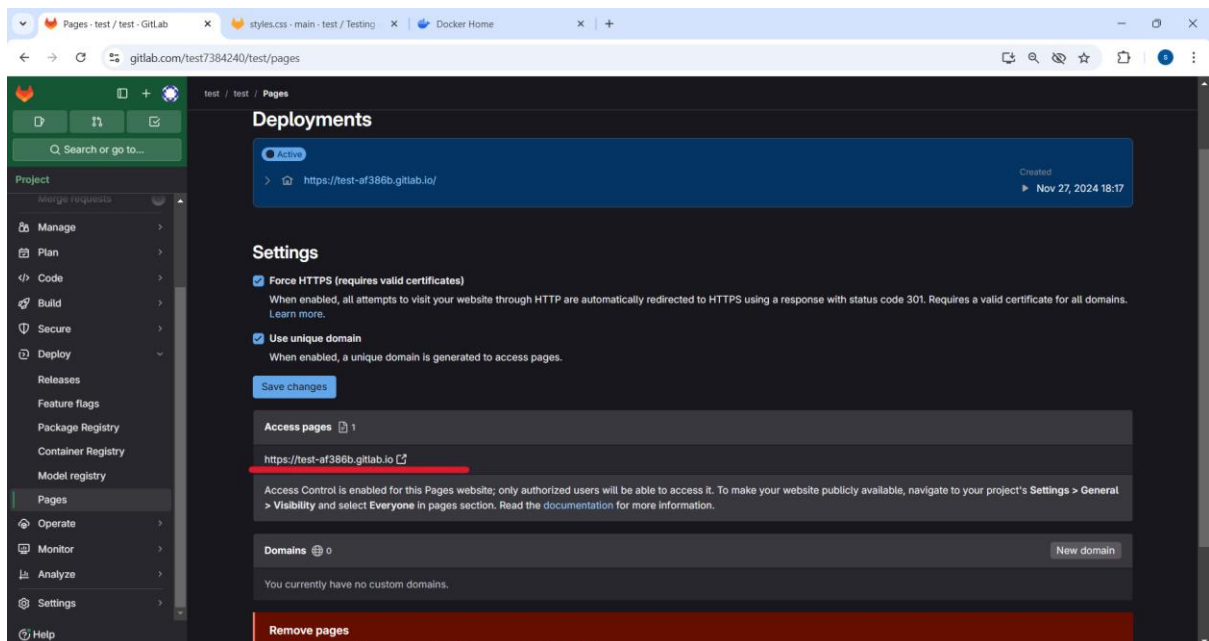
Pages · test / test · GitLab
styles.css · main · test / Testing
Docker Home
gitlab.com/test7384240/test/pages

Q Search or go to...
Project
Merge requests
Manage
Plan
Code
Build
Secure
Deploy
Releases
Feature flags
Package Registry
Container Registry
Model registry
Pages
Operate
Monitor
Analyze
Settings
Help

test / test / Pages

Deployments

Active
https://test-af386b.gitlab.io/
Created
Nov 27, 2024 18:17

Settings

Force HTTPS (requires valid certificates)
When enabled, all attempts to visit your website through HTTP are automatically redirected to HTTPS using a response with status code 301. Requires a valid certificate for all domains. Learn more.

Use unique domain
When enabled, a unique domain is generated to access pages.

Save changes

Access pages 1
https://test-af386b.gitlab.io
Access Control is enabled for this Pages website; only authorized users will be able to access it. To make your website publicly available, navigate to your project's Settings > General > Visibility and select Everyone in pages section. Read the documentation for more information.

Domains 0
New domain
You currently have no custom domains.

Remove pages